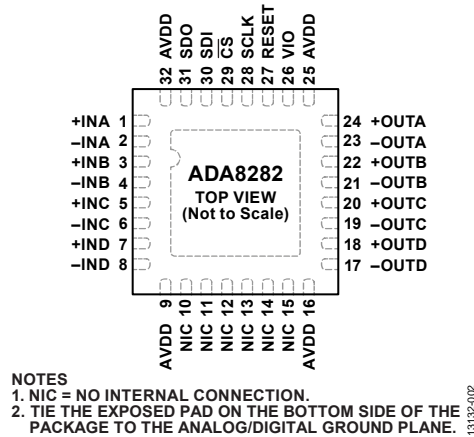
32 AVDD
31 SDO
30 SDI
29 $\overline{CS}$
28 SCLK
27 RESET
26 VIO
25 AVDD

+INA 1
–INA 2
+INB 3
–INB 4
+INC 5
–INC 6
+IND 7
–IND 8

ADA8282
TOP VIEW
(Not to Scale)

24 +OUTA
23 –OUTA
22 +OUTB
21 –OUTB
20 +OUTC
19 –OUTC
18 +OUTD
17 –OUTD

AVDD 9
NIC 10
NIC 11
NIC 12
NIC 13
NIC 14
NIC 15
AVDD 16

NOTES
1. NIC = NO INTERNAL CONNECTION.
2. TIE THE EXPOSED PAD ON THE BOTTOM SIDE OF THE PACKAGE TO THE ANALOG/DIGITAL GROUND PLANE.

13132-002